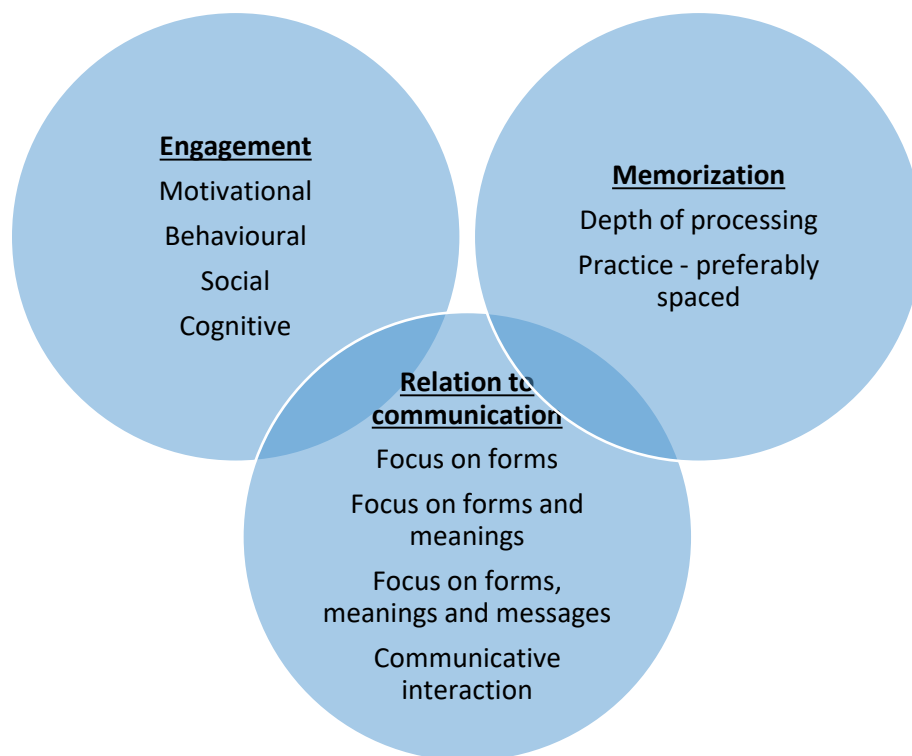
Engagement

Motivational

Behavioural

Social

Cognitive

Memorization

Depth of processing

Practice - preferably spaced

Relation to communication

Focus on forms

Focus on forms and meanings

Focus on forms, meanings and messages

Communicative interaction